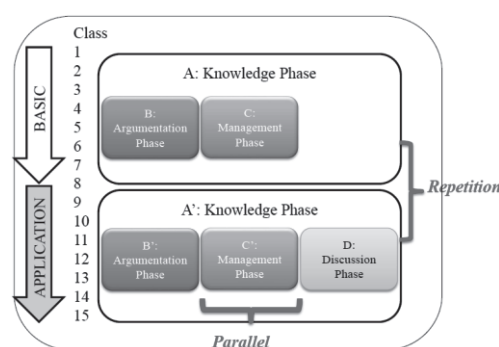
Class
1
2
3
4
5
6
7
8
9
10
11
12
13
14
15

BASIC

APPLICATION

A: Knowledge Phase

B: Argumentation Phase

C: Management Phase

A': Knowledge Phase

B': Argumentation Phase

C': Management Phase

D: Discussion Phase

Repetition

Parallel